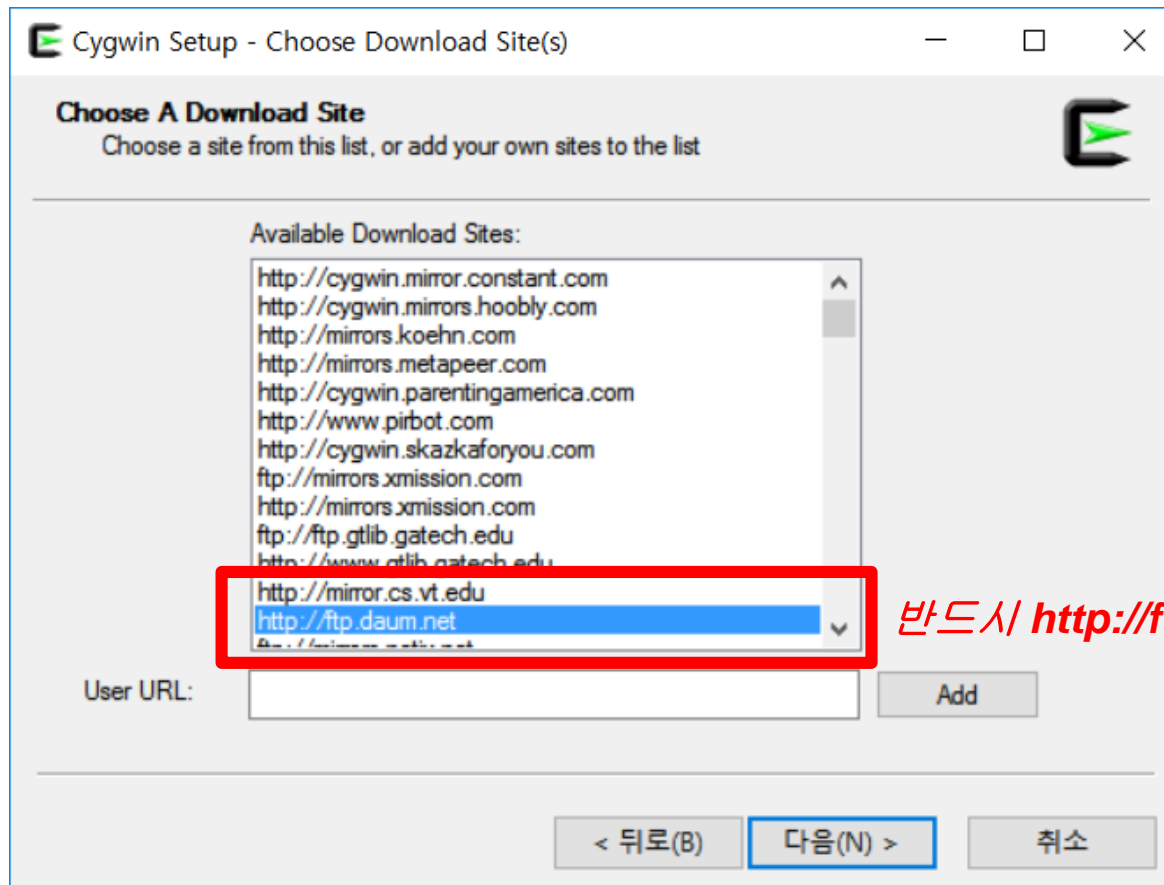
Cygwin Setup - Choose Download Site(s)

Choose A Download Site
Choose a site from this list, or add your own sites to the list

Available Download Sites:

http://cygwin.mirror.constant.com
http://cygwin.mirrors.hoobly.com
http://mirrors.koehn.com
http://mirrors.metapeer.com
http://cygwin.parentingamerica.com
http://www.pirbot.com
http://cygwin.skazkaforyou.com
ftp://mirrors.xmission.com
http://mirrors.xmission.com
ftp://ftp.gtlib.gatech.edu
http://www.gtlib.gatech.edu
http://mirror.cs.vt.edu
http://ftp.daum.net
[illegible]

반드시 http://f

User URL:

Add

< 뒤로(B)
다음(N) >
취소